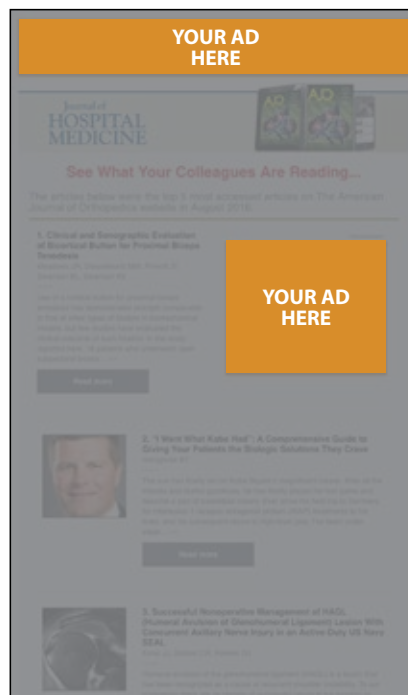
YOUR AD HERE

Journal of HOSPITAL MEDICINE

See What Your Colleagues Are Reading...

The articles below were the top 5 most accessed articles on The American Journal of Orthopedics website in August 2016.

1. Clinical and Demographic Evaluation of Bicortical Button for Proximal Biceps Tenodesis

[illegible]

Read more

YOUR AD HERE

2. "I Want What Kobe Had": A Comprehensive Guide to Giving Your Patients the Biologic Solutions They Crave

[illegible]

Read more

3. Successful Nonoperative Management of HAGL (Humeral Avulsion of Glenohumeral Ligament) Lesion With Concurrent Axillary Nerve Injury in an Active-Duty US Navy SEAL

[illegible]